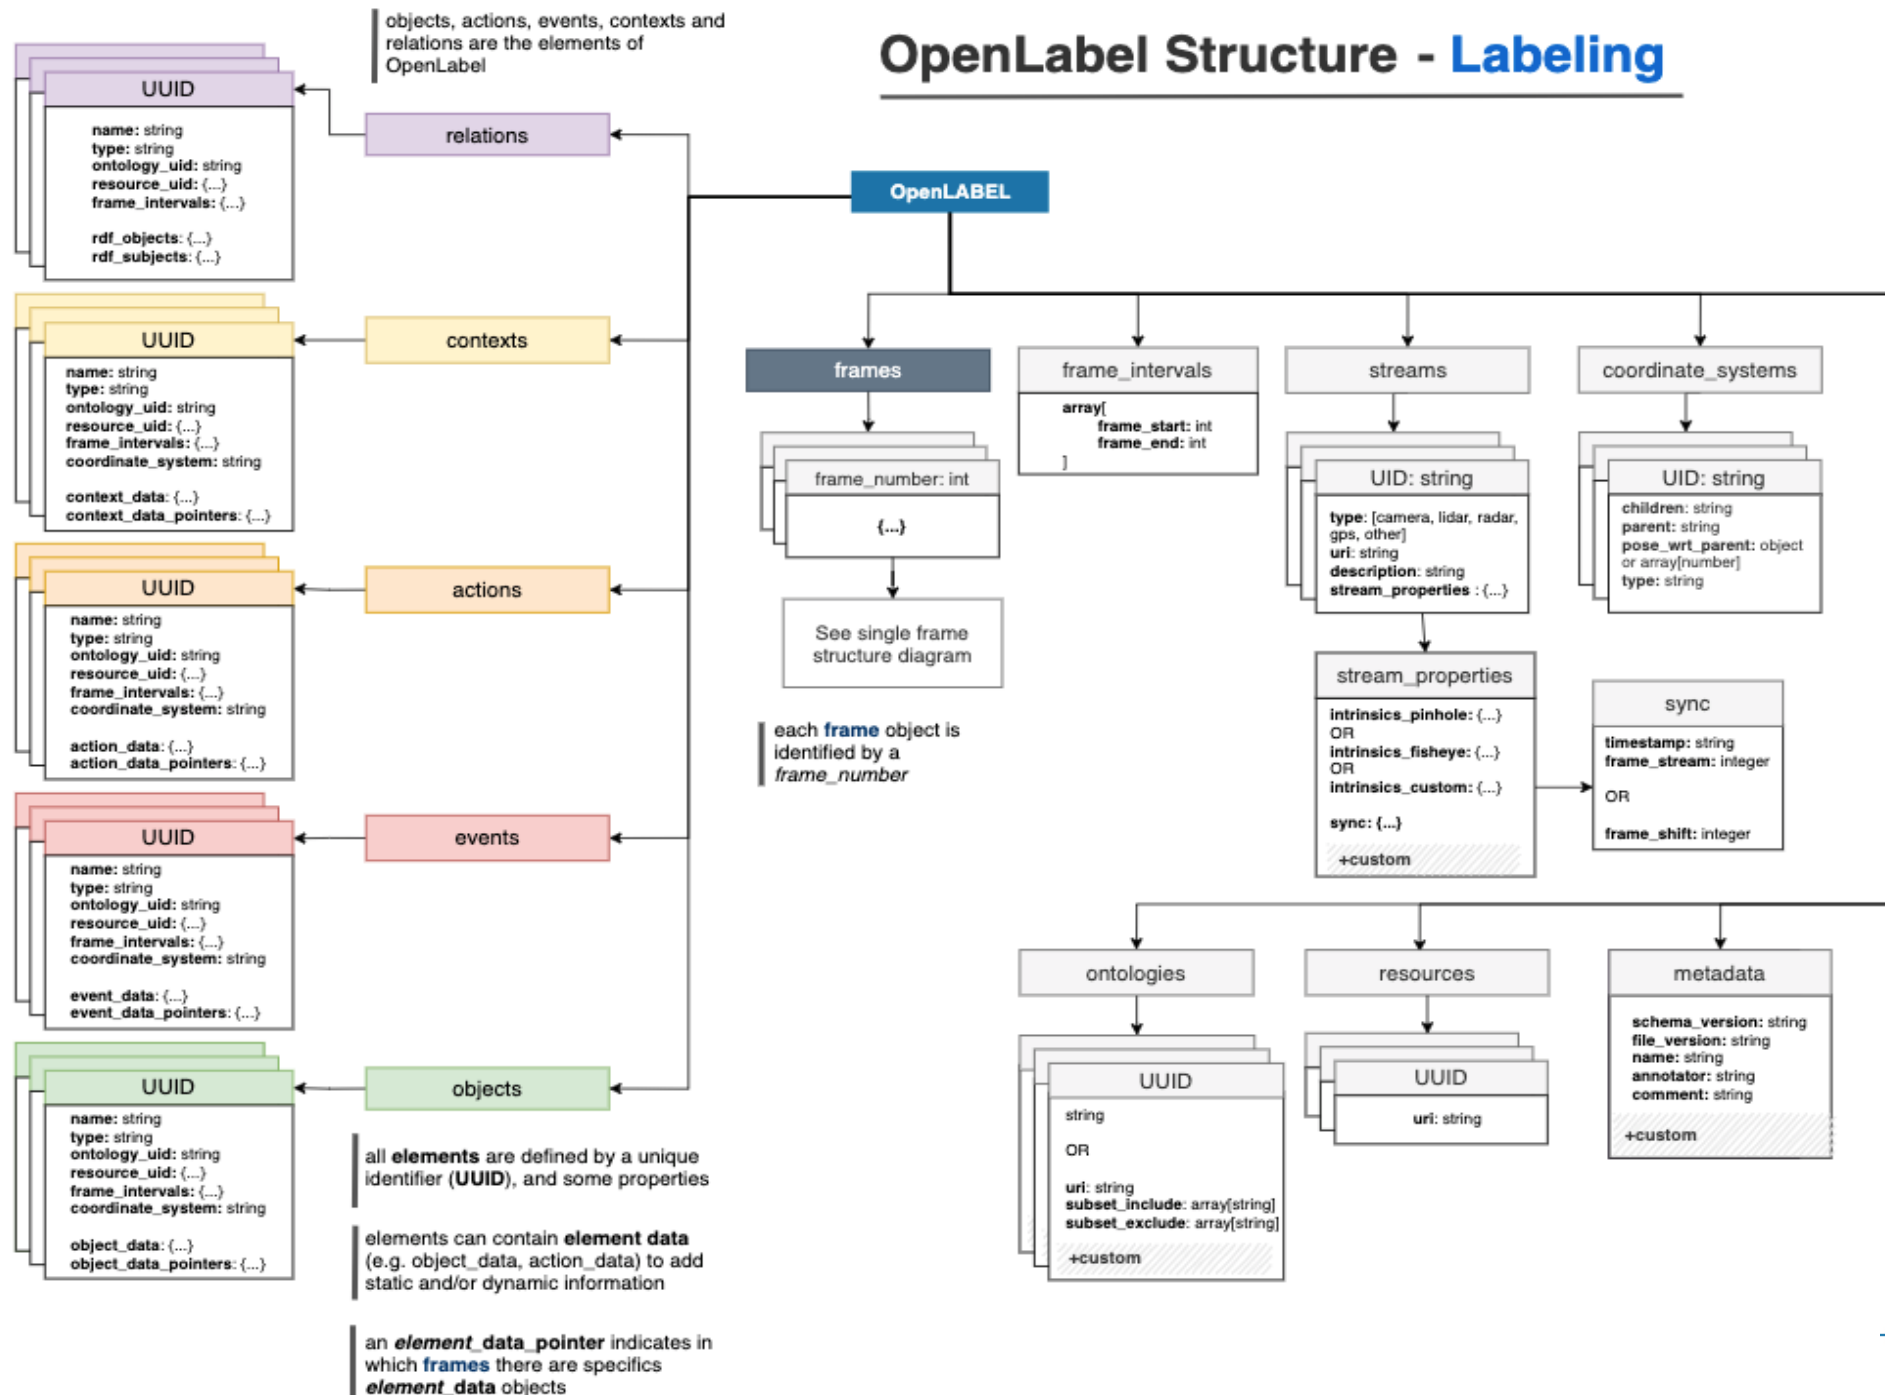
objects, actions, events, contexts and relations are the elements of OpenLabel

OpenLabel Structure - Labeling

UUID
name: string
type: string
ontology_uid: string
resource_uid: {...}
frame_intervals: {...}
rdf_objects: {...}
rdf_subjects: {...}

relations

OpenLABEL

UUID
name: string
type: string
ontology_uid: string
resource_uid: {...}
frame_intervals: {...}
coordinate_system: string
context_data: {...}
context_data_pointers: {...}

contexts

frames

frame_intervals
array[
frame_start: int
frame_end: int
]

streams

coordinate_systems

frame_number: int
{...}

See single frame structure diagram

UID: string
type: [camera, lidar, radar, gps, other]
uri: string
description: string
stream_properties : {...}

UID: string
children: string
parent: string
pose_wrt_parent: object or array[number]
type: string

UUID
name: string
type: string
ontology_uid: string
resource_uid: {...}
frame_intervals: {...}
coordinate_system: string
action_data: {...}
action_data_pointers: {...}

actions

stream_properties
intrinsics_pinhole: {...}
OR
intrinsics_fisheye: {...}
OR
intrinsics_custom: {...}
sync: {...}
+custom

sync
timestamp: string
frame_stream: integer
OR
frame_shift: integer

each frame object is identified by a frame_number

UUID
name: string
type: string
ontology_uid: string
resource_uid: {...}
frame_intervals: {...}
coordinate_system: string
event_data: {...}
event_data_pointers: {...}

events

ontologies

resources

metadata
schema_version: string
file_version: string
name: string
annotator: string
comment: string
+custom

UUID
name: string
type: string
ontology_uid: string
resource_uid: {...}
frame_intervals: {...}
coordinate_system: string
object_data: {...}
object_data_pointers: {...}

objects

UUID
string
OR
uri: string
subset_include: array[string]
subset_exclude: array[string]
+custom

UUID
uri: string

all elements are defined by a unique identifier (UUID), and some properties

elements can contain element data (e.g. object_data, action_data) to add static and/or dynamic information

an element_data_pointer indicates in which frames there are specifics element_data objects